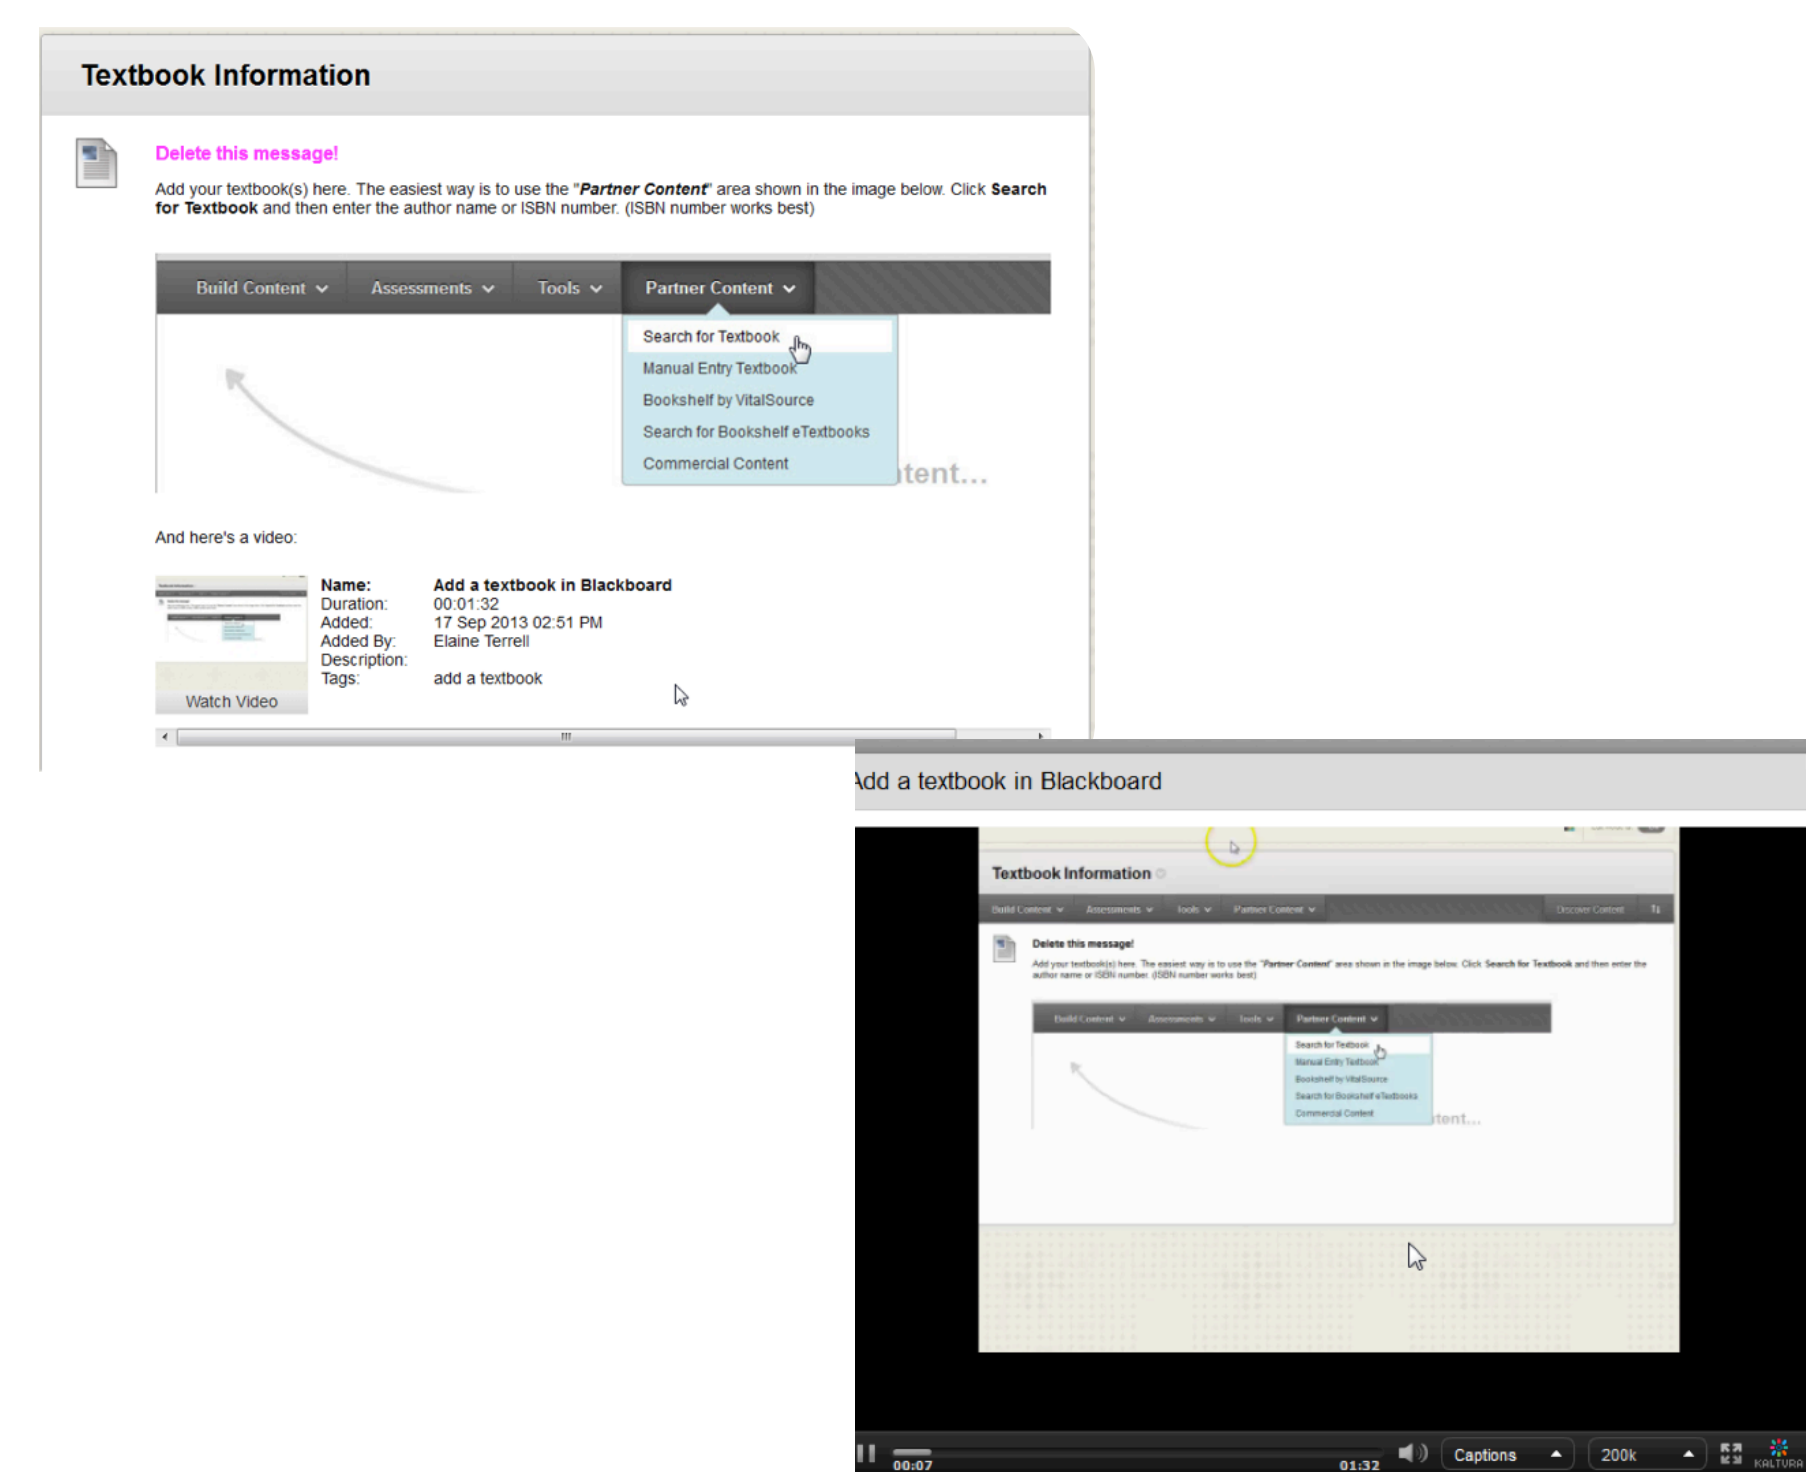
Textbook Information

Delete this message!

Add your textbook(s) here. The easiest way is to use the "*Partner Content*" area shown in the image below. Click **Search for Textbook** and then enter the author name or ISBN number. (ISBN number works best)

Build Content Assessments Tools Partner Content

Search for Textbook
Manual Entry Textbook
Bookshelf by VitalSource
Search for Bookshelf eTextbooks
Commercial Content

tent...

And here's a video:

Watch Video

| | |
|---|---|
| **Name:** | **Add a textbook in Blackboard** |
| Duration: | 00:01:32 |
| Added: | 17 Sep 2013 02:51 PM |
| Added By: | Elaine Terrell |
| Description: | |
| Tags: | add a textbook |

Add a textbook in Blackboard

Textbook Information

Build Content Assessments Tools Partner Content Discover Content

Delete this message!

Add your textbook(s) here. The easiest way is to use the "Partner Content" area shown in the image below. Click Search for Textbook and then enter the author name or ISBN number. (ISBN number works best)

Build Content Assessments Tools Partner Content

Search for Textbook
Manual Entry Textbook
Bookshelf by VitalSource
Search for Bookshelf eTextbooks
Commercial Content

tent...

00:07 01:32 Captions 200k KALTURA